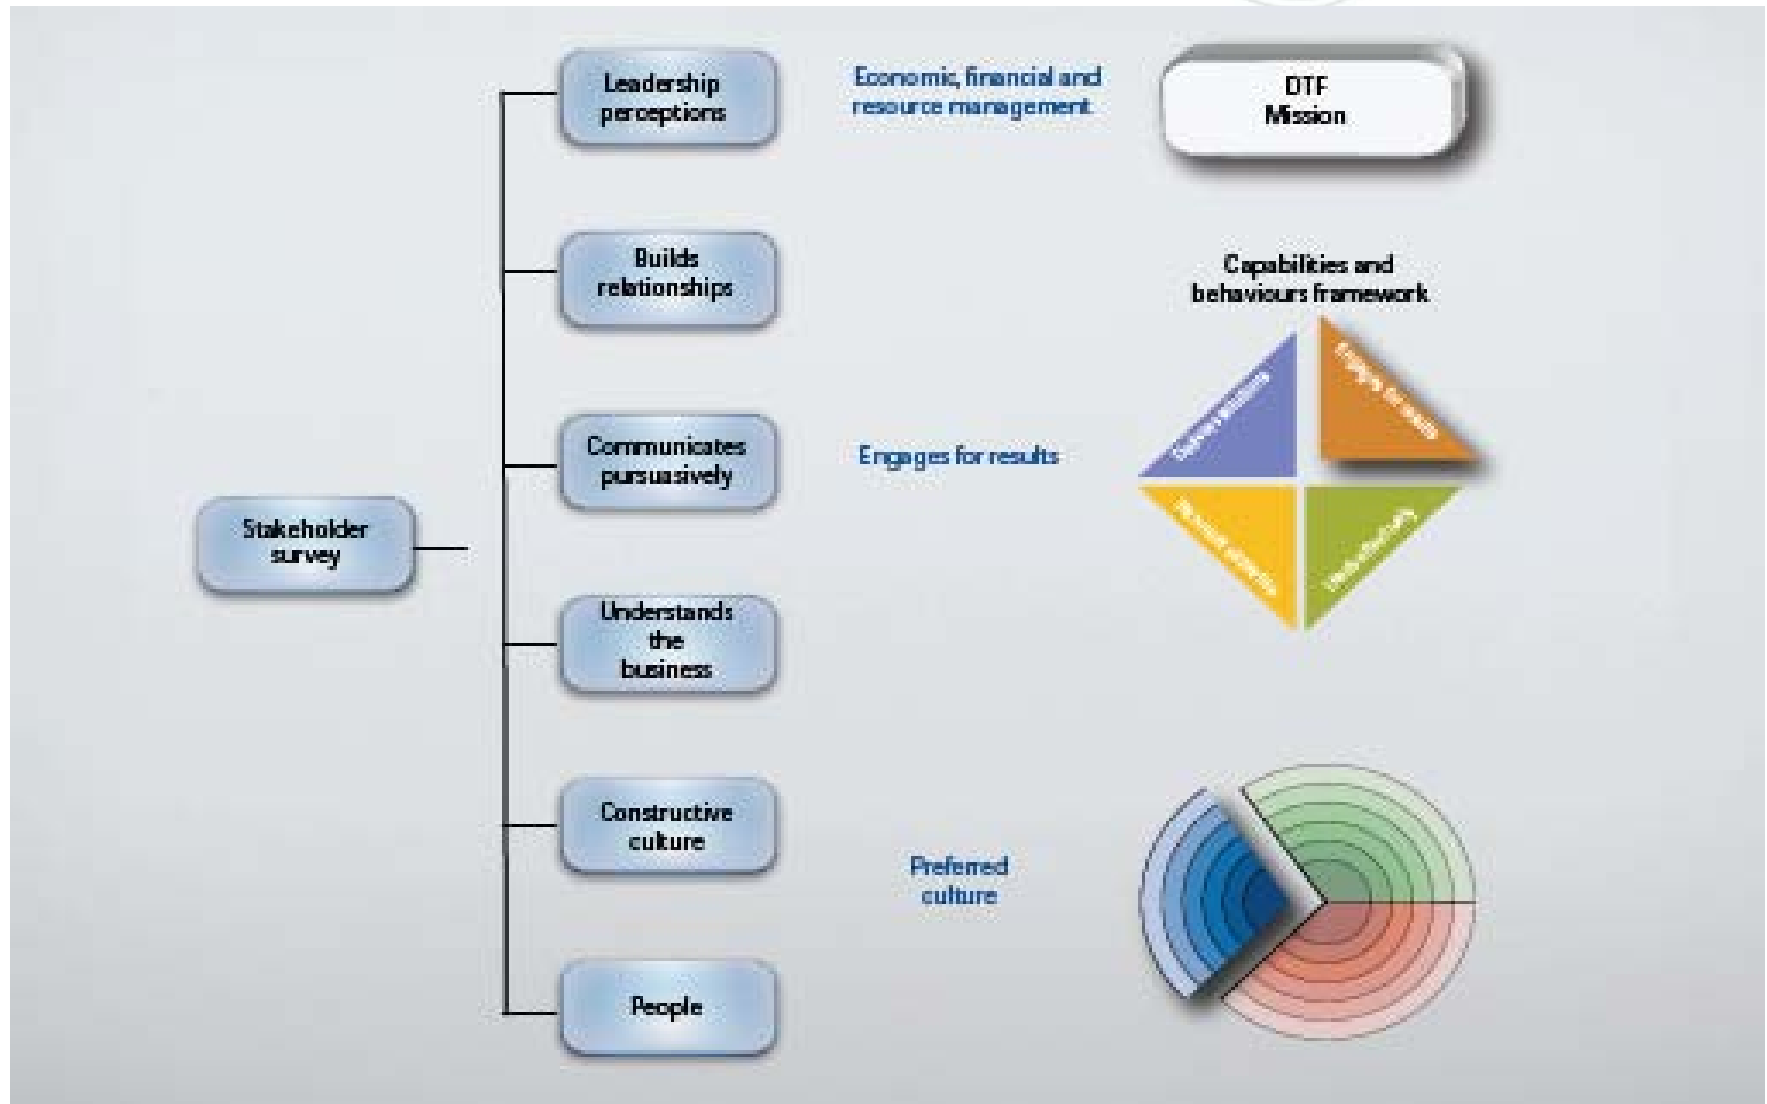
Stakeholder survey

Leadership perceptions

Builds relationships

Communicates pursuasively

Understands the business

Constructive culture

People

Economic, financial and resource management

Engages for results

Preferred culture

DTF Mission

Capabilities and behaviours framework

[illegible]

Engages for results

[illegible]

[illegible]